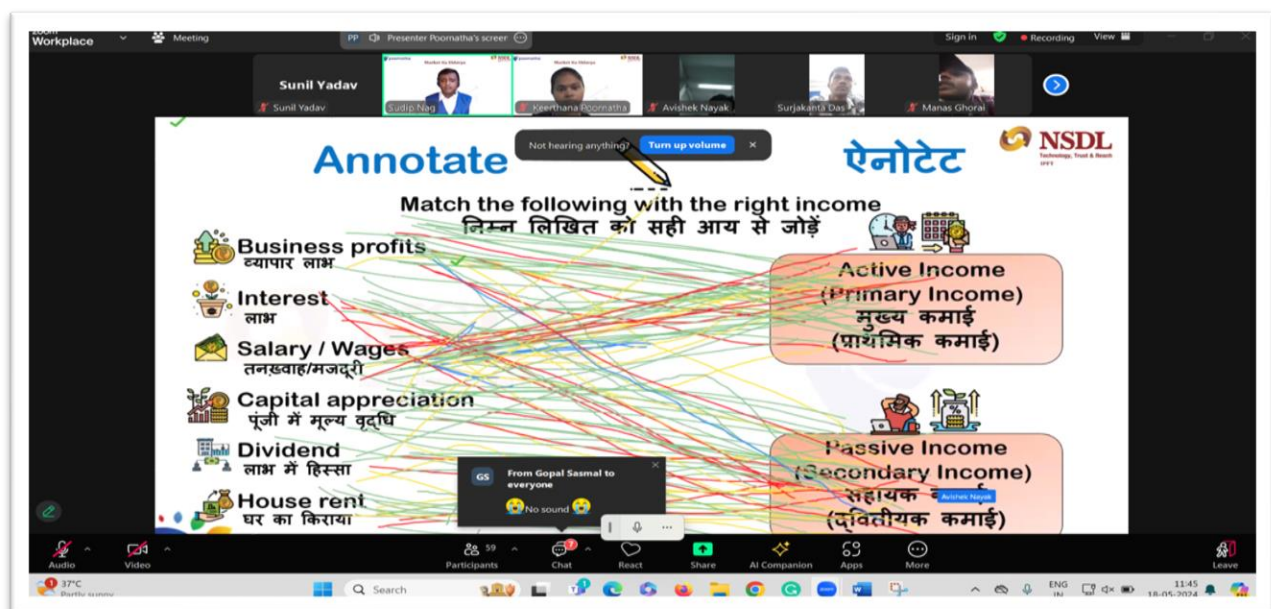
Zoom Workplace

Meeting

PP Presenter Poornatha's screen

Sign in

Recording

View

Sunil Yadav

Sunil Yadav

Sudip Nag

Keerthana Poornatha

Avishek Nayak

Surjakanta Das

Manas Ghorai

Not hearing anything? Turn up volume

Annotate

ऐनोटेट

NSDL

Technology, Trust & Reach

Match the following with the right income

निम्न लिखित को सही आय से जोड़ें

Business profits
व्यापार लाभ

Interest
लाभ

Salary / Wages
तनख्वाह/मजदूरी

Capital appreciation
पूंजी में मूल्य वृद्धि

Dividend
लाभ में हिस्सा

House rent
घर का किराया

Active Income
(Primary Income)
मुख्य कमाई
(प्राथमिक कमाई)

Passive Income
(Secondary Income)
सहायक क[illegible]
(द्वितीयक कमाई)

Avishek Nayak

GS From Gopal Sasmal to everyone

😭No sound😭

Audio

Video

59 Participants

7 Chat

React

Share

AI Companion

Apps

More

Leave

37°C Partly sunny

Search

ENG IN

11:45 18-05-2024